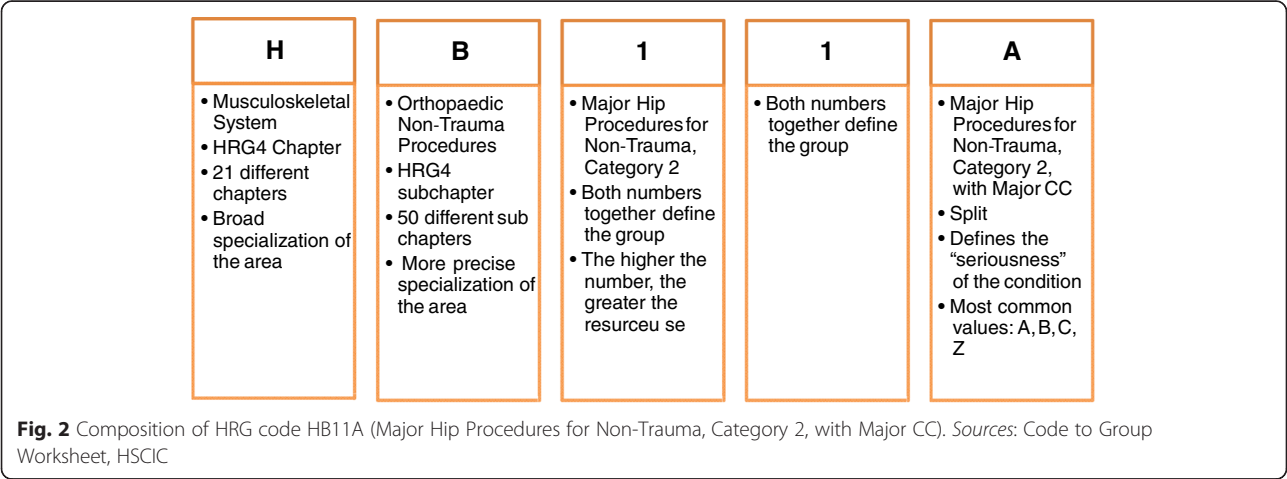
H

• Musculoskeletal System
• HRG4 Chapter
• 21 different chapters
• Broad specialization of the area

B

• Orthopaedic Non-Trauma Procedures
• HRG4 subchapter
• 50 different sub chapters
• More precise specialization of the area

1

• Major Hip Procedures for Non-Trauma, Category 2
• Both numbers together define the group
• The higher the number, the greater the resurceu se

1

• Both numbers together define the group

A

• Major Hip Procedures for Non-Trauma, Category 2, with Major CC
• Split
• Defines the "seriousness" of the condition
• Most common values: A, B, C, Z

Fig. 2 Composition of HRG code HB11A (Major Hip Procedures for Non-Trauma, Category 2, with Major CC). Sources: Code to Group Worksheet, HSCIC